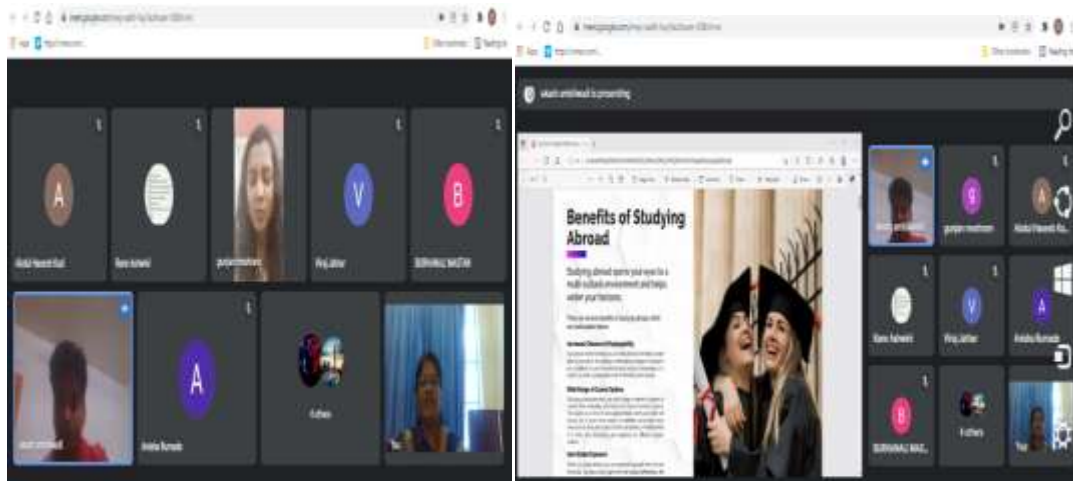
A

V

B

A

Abdul Haseeb Rad

Rano Ashwini

gunjan

Viraj Jathar

BURHANALI MASTAN

Aniska Rumade

4 others

You

vikash ambilwad is presenting

Benefits of Studying Abroad

Studying abroad opens your eyes to a multi-cultural environment and helps widen your horizons.

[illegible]

g

gunjan mestriram

A

Abdul Haseeb Ra...

Rano Ashwini

V

Viraj Jathar

A

Aniska Rumade

B

BURHANALI MAS...

4 others

You